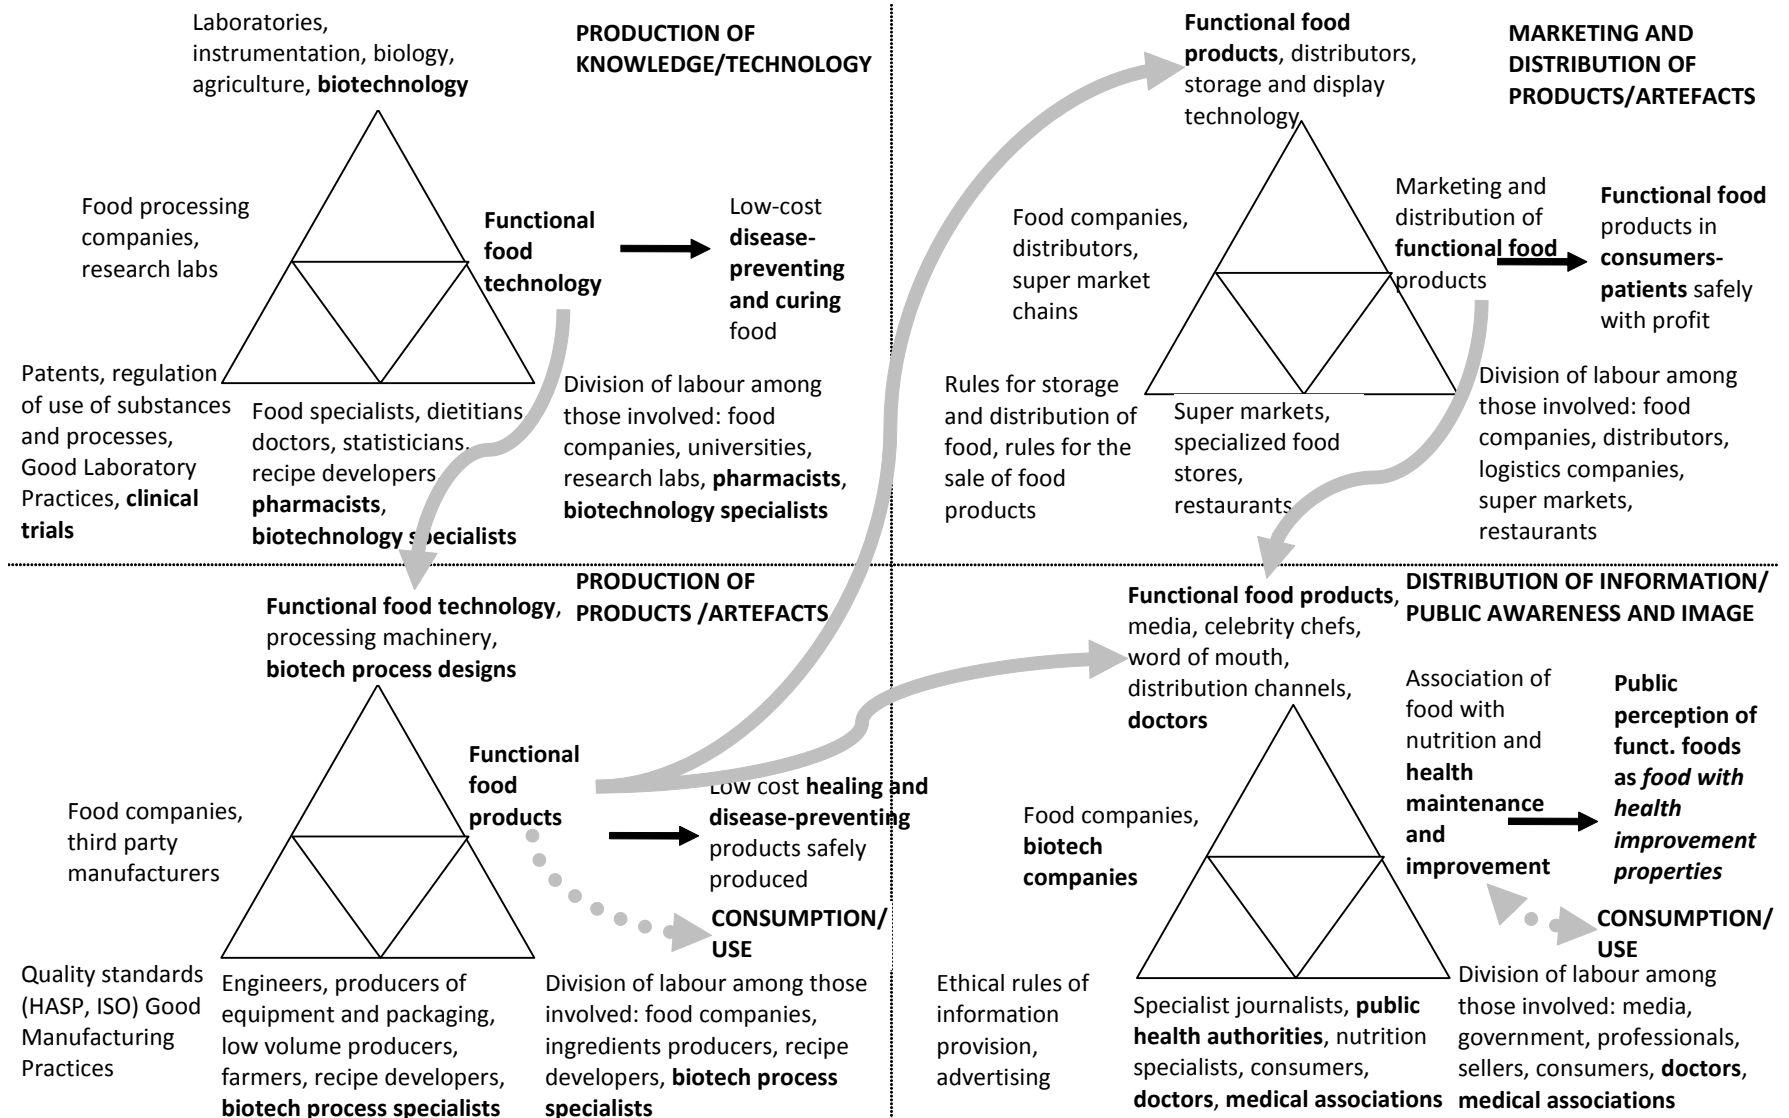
PRODUCTION OF KNOWLEDGE/TECHNOLOGY

Laboratories, instrumentation, biology, agriculture, biotechnology

Food processing companies, research labs

Functional food technology

Low-cost disease-preventing and curing food

Patents, regulation of use of substances and processes, Good Laboratory Practices, clinical trials

Food specialists, dietitians doctors, statisticians, recipe developers pharmacists, biotechnology specialists

Division of labour among those involved: food companies, universities, research labs, pharmacists, biotechnology specialists

MARKETING AND DISTRIBUTION OF PRODUCTS/ARTEFACTS

Functional food products, distributors, storage and display technology

Food companies, distributors, super market chains

Marketing and distribution of functional food products

Functional food products in consumers-patients safely with profit

Rules for storage and distribution of food, rules for the sale of food products

Super markets, specialized food stores, restaurants

Division of labour among those involved: food companies, distributors, logistics companies, super markets, restaurants

PRODUCTION OF PRODUCTS /ARTEFACTS

Functional food technology, processing machinery, biotech process designs

Food companies, third party manufacturers

Functional food products

Low cost healing and disease-preventing products safely produced

CONSUMPTION/ USE

Quality standards (HASP, ISO) Good Manufacturing Practices

Engineers, producers of equipment and packaging, low volume producers, farmers, recipe developers, biotech process specialists

Division of labour among those involved: food companies, ingredients producers, recipe developers, biotech process specialists

DISTRIBUTION OF INFORMATION/ PUBLIC AWARENESS AND IMAGE

Functional food products, media, celebrity chefs, word of mouth, distribution channels, doctors

Food companies, biotech companies

Association of food with nutrition and health maintenance and improvement

Public perception of funct. foods as food with health improvement properties

CONSUMPTION/ USE

Ethical rules of information provision, advertising

Specialist journalists, public health authorities, nutrition specialists, consumers, doctors, medical associations

Division of labour among those involved: media, government, professionals, sellers, consumers, doctors, medical associations